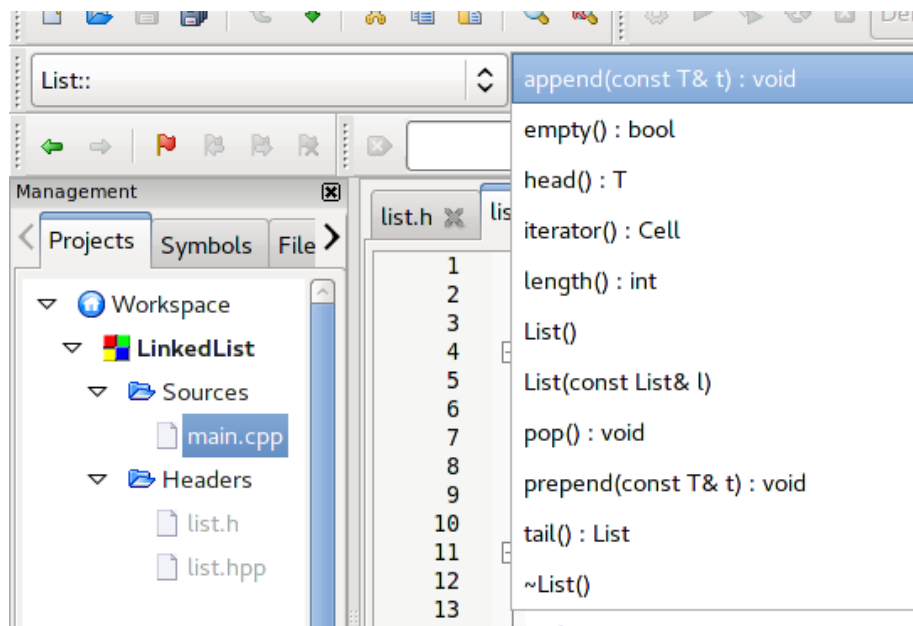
De

List::

append(const T& t) : void
empty() : bool
head() : T
iterator() : Cell
length() : int
List()
List(const List& l)
pop() : void
prepend(const T& t) : void
tail() : List
~List()

Management

Projects Symbols File

Workspace
LinkedList
Sources
main.cpp
Headers
list.h
list.hpp

list.h lis

1
2
3
4
5
6
7
8
9
10
11
12
13